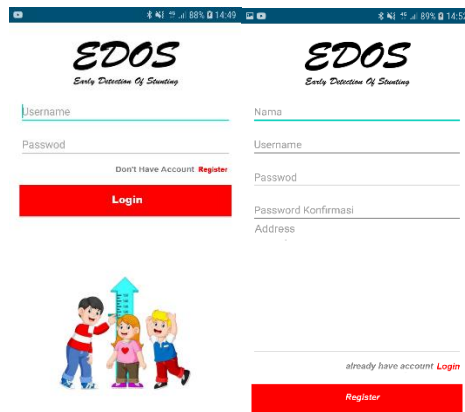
88% 14:49

EDOS

Early Detection Of Stunting

Username

Passwod

Don't Have Account Register

Login

89% 14:54

EDOS

Early Detection Of Stunting

Nama

Username

Passwod

Password Konfirmasi

Address

already have account Login

Register